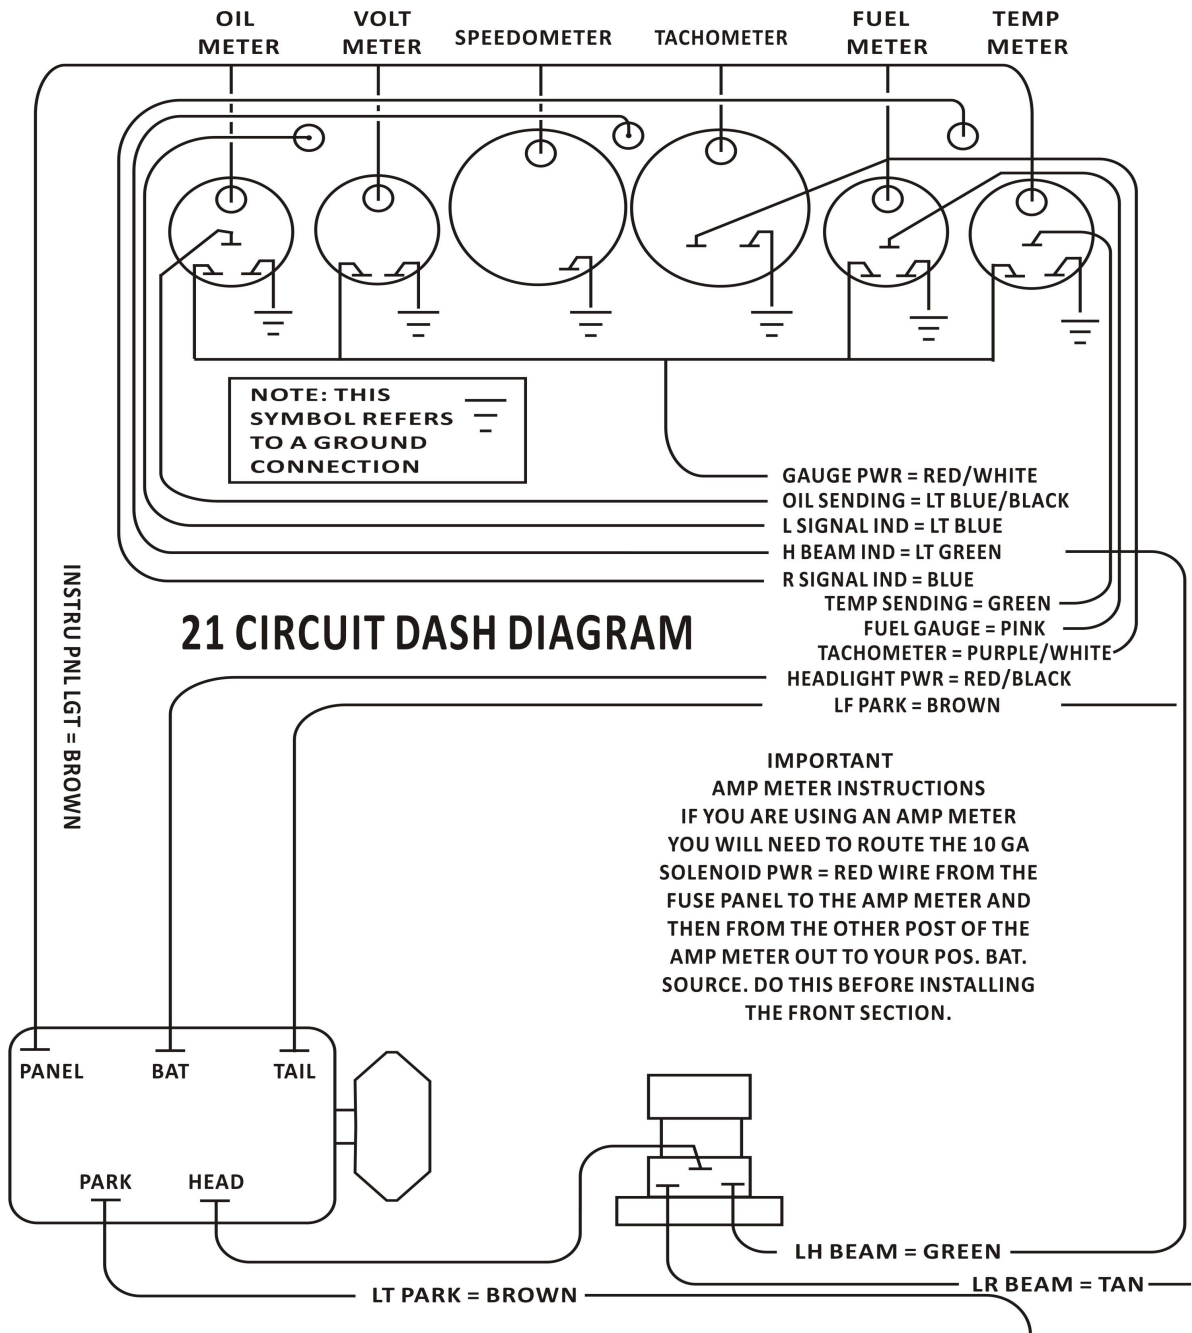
OIL METER

VOLT METER

SPEEDOMETER

TACHOMETER

FUEL METER

TEMP METER

NOTE: THIS SYMBOL REFERS TO A GROUND CONNECTION

GAUGE PWR = RED/WHITE
OIL SENDING = LT BLUE/BLACK
L SIGNAL IND = LT BLUE
H BEAM IND = LT GREEN
R SIGNAL IND = BLUE
TEMP SENDING = GREEN
FUEL GAUGE = PINK
TACHOMETER = PURPLE/WHITE
HEADLIGHT PWR = RED/BLACK
LF PARK = BROWN

21 CIRCUIT DASH DIAGRAM

INSTRU PNL LGT = BROWN

IMPORTANT
AMP METER INSTRUCTIONS
IF YOU ARE USING AN AMP METER YOU WILL NEED TO ROUTE THE 10 GA SOLENOID PWR = RED WIRE FROM THE FUSE PANEL TO THE AMP METER AND THEN FROM THE OTHER POST OF THE AMP METER OUT TO YOUR POS. BAT. SOURCE. DO THIS BEFORE INSTALLING THE FRONT SECTION.

PANEL

BAT

TAIL

PARK

HEAD

LH BEAM = GREEN

LR BEAM = TAN

LT PARK = BROWN